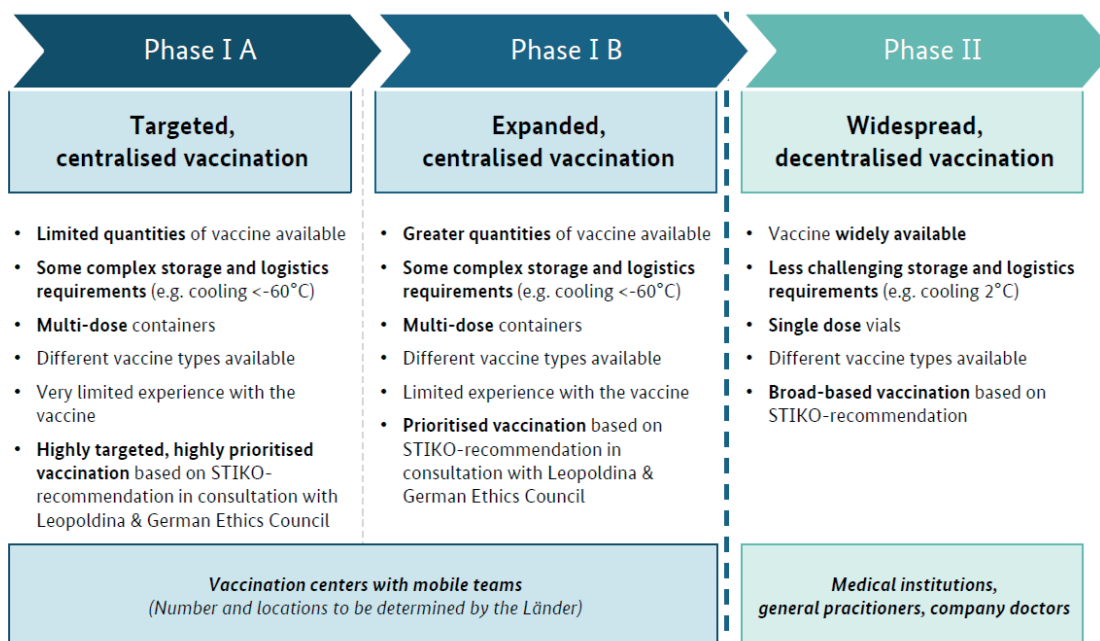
Phase I A

Phase I B

Phase II

Targeted, centralised vaccination

Expanded, centralised vaccination

Widespread, decentralised vaccination

- **Limited quantities** of vaccine available
- **Some complex storage and logistics requirements** (e.g. cooling <-60°C)
- **Multi-dose** containers
- Different vaccine types available
- Very limited experience with the vaccine
- **Highly targeted, highly prioritised vaccination** based on STIKO-recommendation in consultation with Leopoldina & German Ethics Council

- **Greater quantities** of vaccine available
- **Some complex storage and logistics requirements** (e.g. cooling <-60°C)
- **Multi-dose** containers
- Different vaccine types available
- Limited experience with the vaccine
- **Prioritised vaccination** based on STIKO-recommendation in consultation with Leopoldina & German Ethics Council

- Vaccine **widely available**
- **Less challenging storage and logistics requirements** (e.g. cooling 2°C)
- **Single dose** vials
- Different vaccine types available
- **Broad-based vaccination** based on STIKO-recommendation

***Vaccination centers with mobile teams***
*(Number and locations to be determined by the Länder)*

***Medical institutions, general pracitioners, company doctors***